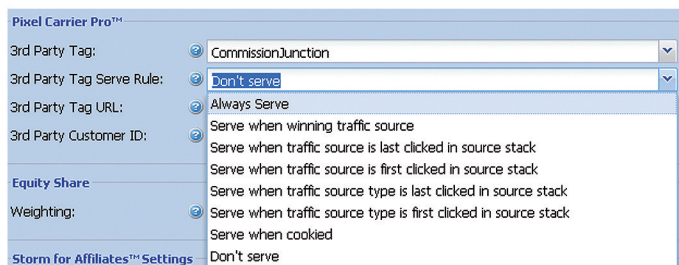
Pixel Carrier Pro™

3rd Party Tag: CommissionJunction

3rd Party Tag Serve Rule: Don't serve

3rd Party Tag URL:

3rd Party Customer ID:

Always Serve
Serve when winning traffic source
Serve when traffic source is last clicked in source stack
Serve when traffic source is first clicked in source stack
Serve when traffic source type is last clicked in source stack
Serve when traffic source type is first clicked in source stack
Serve when cookied
Don't serve

Equity Share

Weighting:

Storm for Affiliates™ Settings